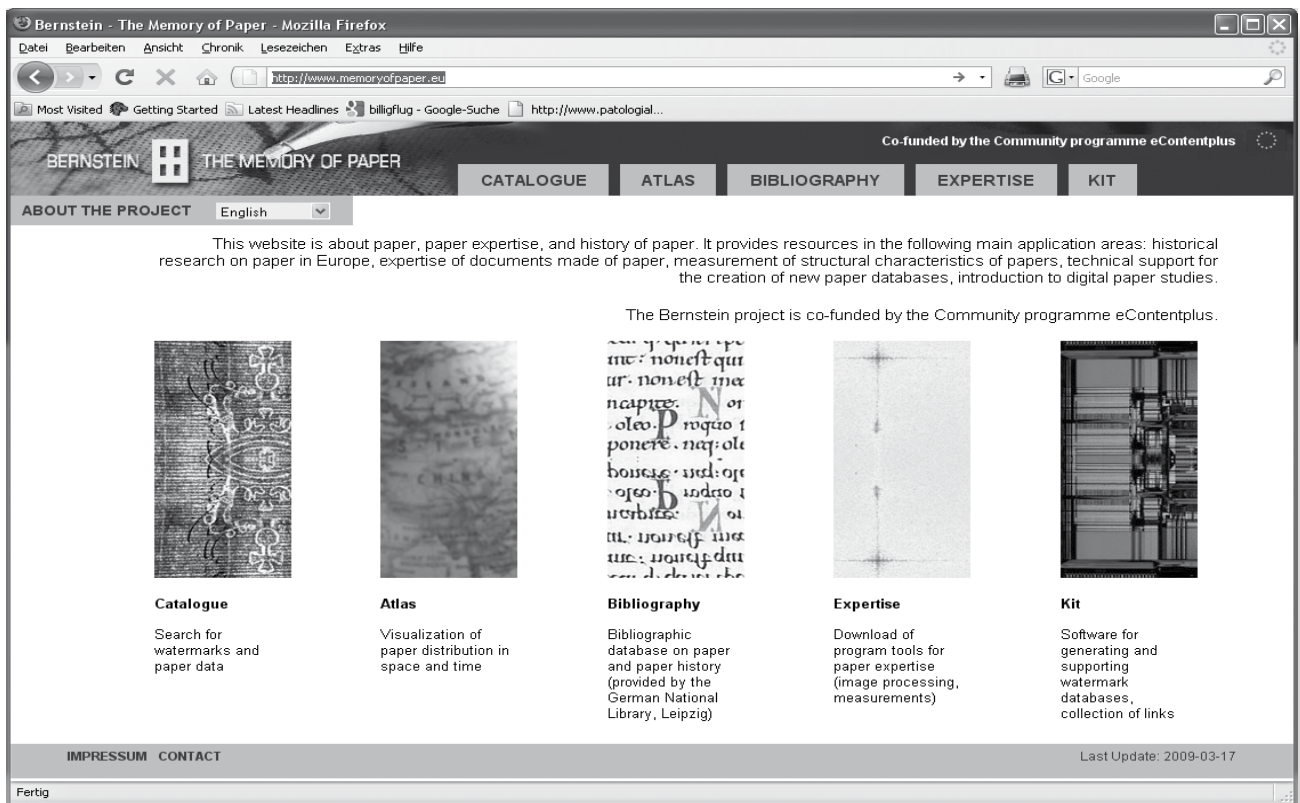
Bernstein - The Memory of Paper - Mozilla Firefox

Datei Bearbeiten Ansicht Chronik Lesezeichen Extras Hilfe

http://www.memoryofpaper.eu

Google

Most Visited Getting Started Latest Headlines billigflug - Google-Suche http://www.patologial...

BERNSTEIN THE MEMORY OF PAPER

Co-funded by the Community programme eContentplus

CATALOGUE ATLAS BIBLIOGRAPHY EXPERTISE KIT

ABOUT THE PROJECT English

This website is about paper, paper expertise, and history of paper. It provides resources in the following main application areas: historical research on paper in Europe, expertise of documents made of paper, measurement of structural characteristics of papers, technical support for the creation of new paper databases, introduction to digital paper studies.

The Bernstein project is co-funded by the Community programme eContentplus.

Catalogue

Search for watermarks and paper data

Atlas

Visualization of paper distribution in space and time

Bibliography

Bibliographic database on paper and paper history (provided by the German National Library, Leipzig)

Expertise

Download of program tools for paper expertise (image processing, measurements)

Kit

Software for generating and supporting watermark databases, collection of links

IMPRESSUM CONTACT

Last Update: 2009-03-17

Fertig